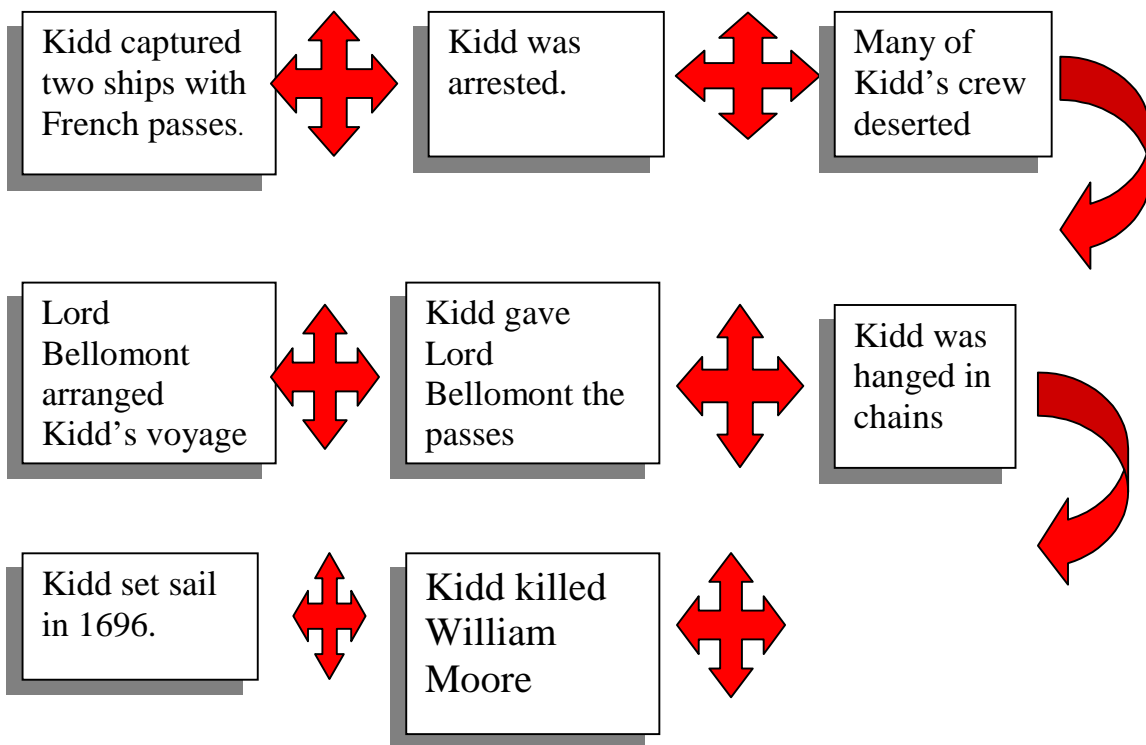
Kidd captured two ships with French passes.

Kidd was arrested.

Many of Kidd's crew deserted

Lord Bellomont arranged Kidd's voyage

Kidd gave Lord Bellomont the passes

Kidd was hanged in chains

Kidd set sail in 1696.

Kidd killed William Moore